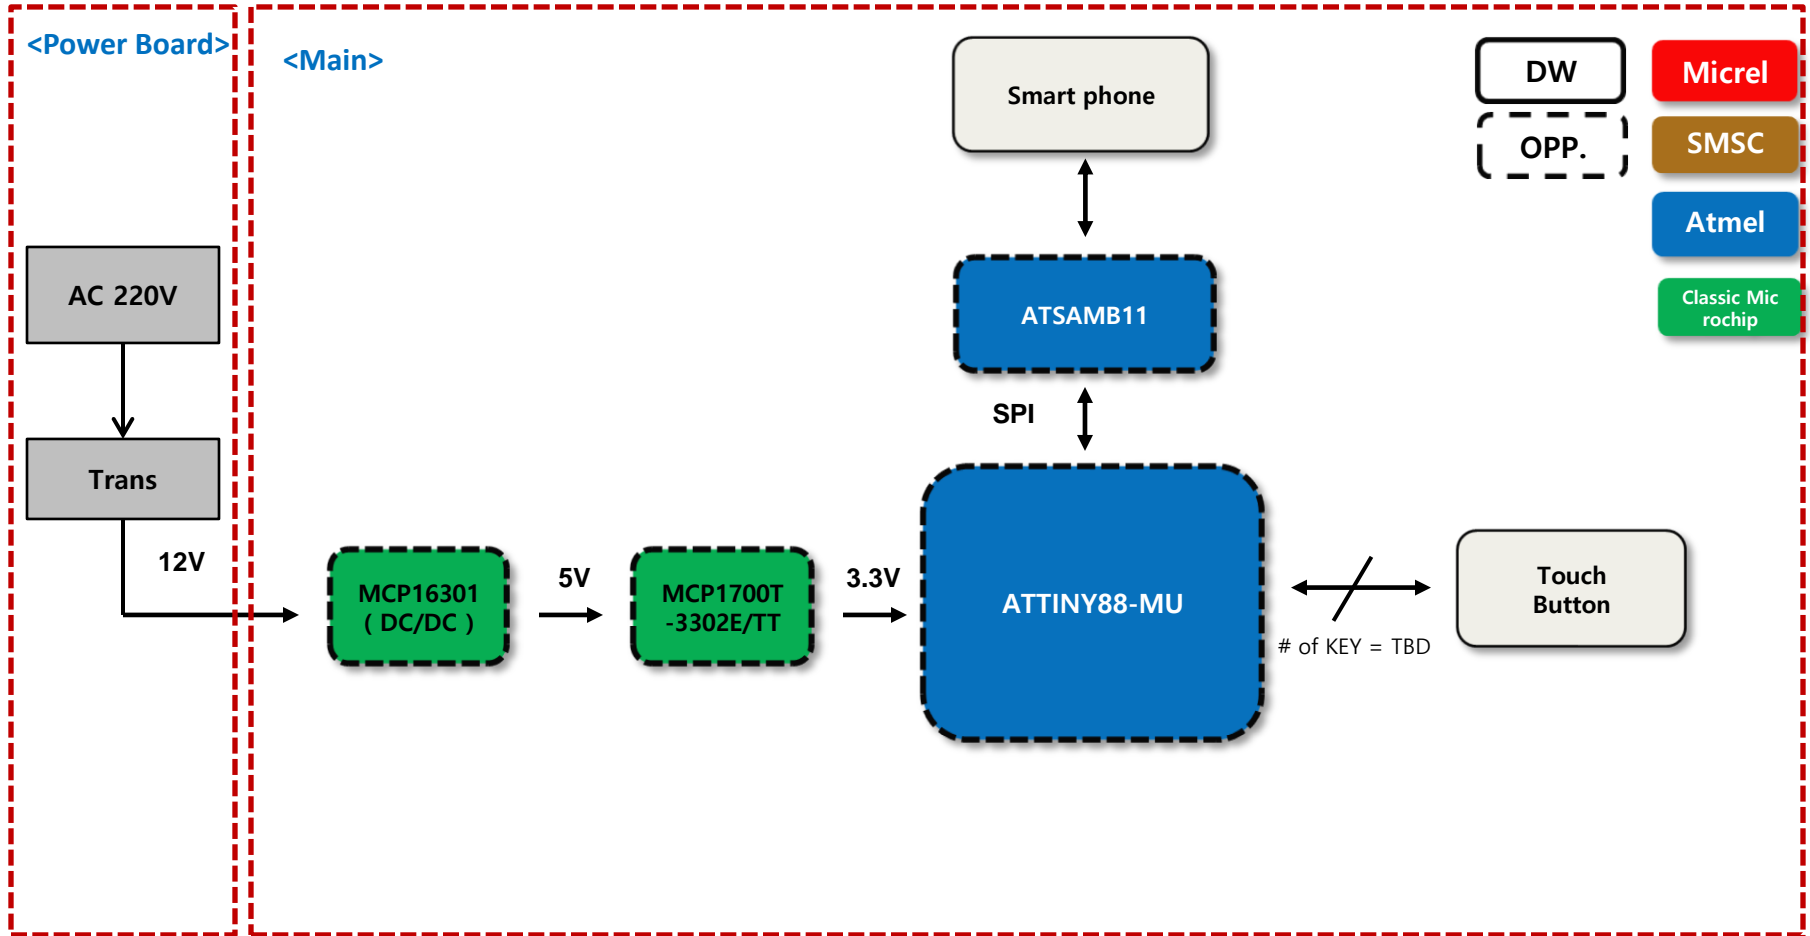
<Power Board>

AC 220V

Trans

12V

<Main>

Smart phone

DW

OPP.

Micrel

SMSC

Atmel

Classic Mic rochip

ATSAMB11

SPI

MCP16301 ( DC/DC )

5V

MCP1700T -3302E/TT

3.3V

ATTINY88-MU

# of KEY = TBD

Touch Button